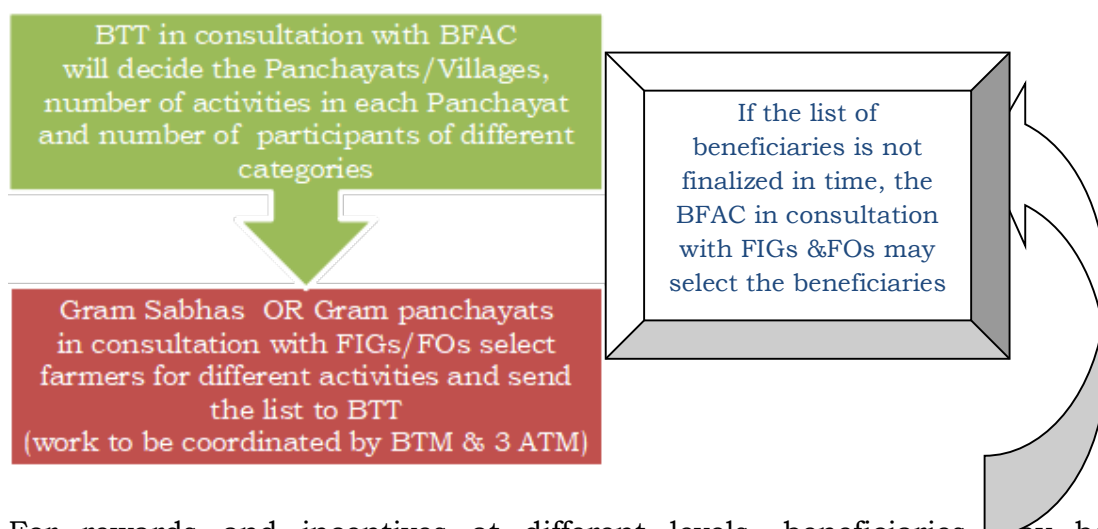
BTT in consultation with BFAC will decide the Panchayats/Villages, number of activities in each Panchayat and number of participants of different categories

Gram Sabhas OR Gram panchayats in consultation with FIGs/FOs select farmers for different activities and send the list to BTT (work to be coordinated by BTM & 3 ATM)

If the list of beneficiaries is not finalized in time, the BFAC in consultation with FIGs &FOs may select the beneficiaries

For rewards and incentives at different levels, beneficiaries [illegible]